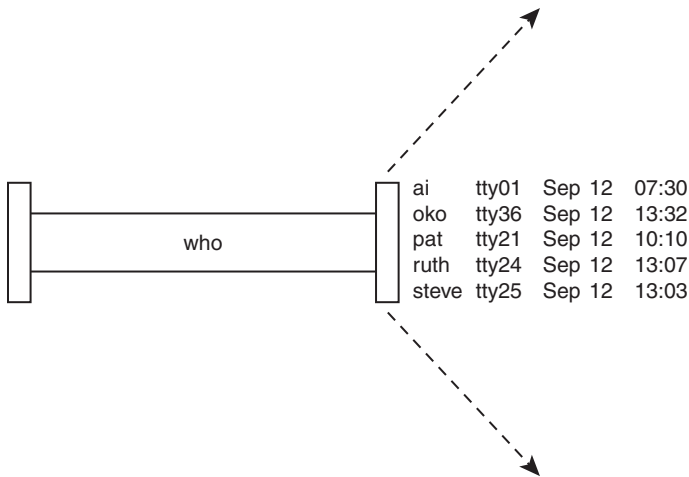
who

| | | | | |
|---|---|---|---|---|
| ai | tty01 | Sep | 12 | 07:30 |
| oko | tty36 | Sep | 12 | 13:32 |
| pat | tty21 | Sep | 12 | 10:10 |
| ruth | tty24 | Sep | 12 | 13:07 |
| steve | tty25 | Sep | 12 | 13:03 |